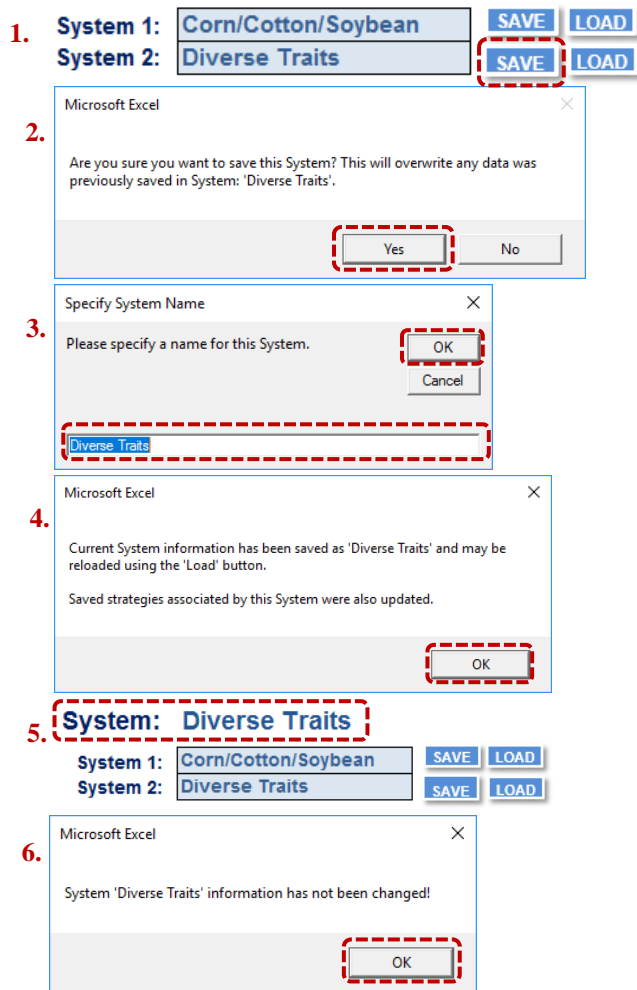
1. System 1: Corn/Cotton/Soybean SAVE LOAD
System 2: Diverse Traits SAVE LOAD

2. Microsoft Excel

Are you sure you want to save this System? This will overwrite any data was previously saved in System: 'Diverse Traits'.

Yes No

3. Specify System Name

Please specify a name for this System.

OK
Cancel

Diverse Traits

4. Microsoft Excel

Current System information has been saved as 'Diverse Traits' and may be reloaded using the 'Load' button.

Saved strategies associated by this System were also updated.

OK

5. System: Diverse Traits

System 1: Corn/Cotton/Soybean SAVE LOAD
System 2: Diverse Traits SAVE LOAD

6. Microsoft Excel

System 'Diverse Traits' information has not been changed!

OK